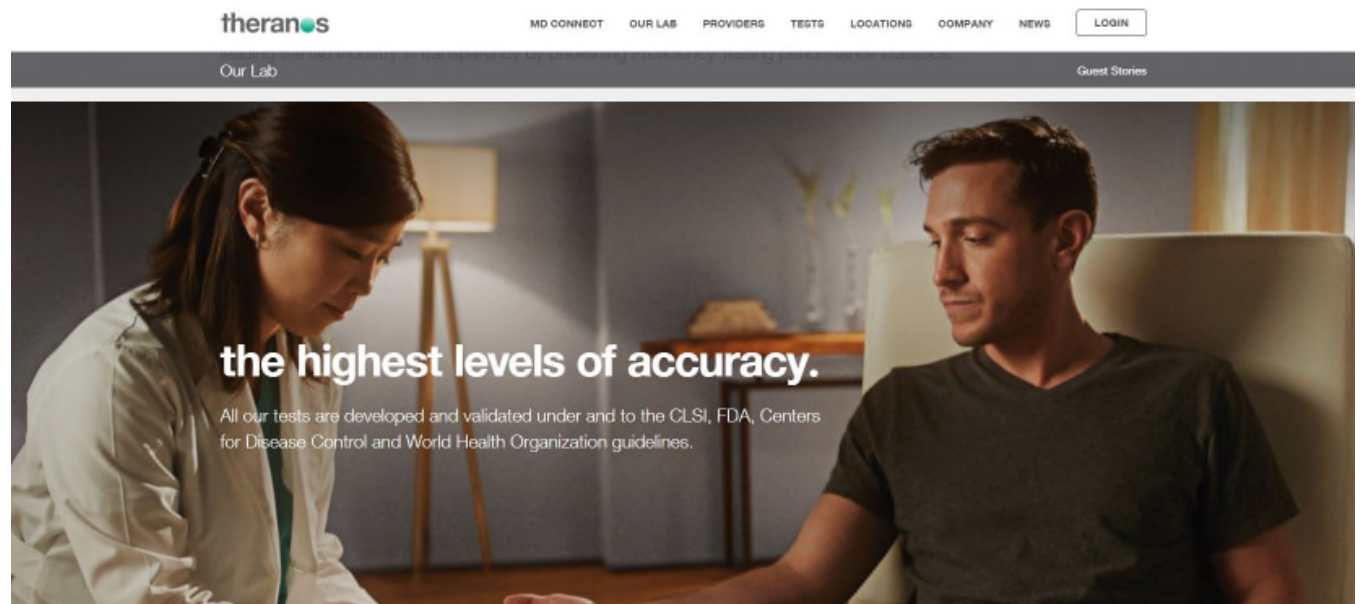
theranos

MD CONNECT OUR LAB PROVIDERS TESTS LOCATIONS COMPANY NEWS LOGIN

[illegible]

Our Lab

Guest Stories

the highest levels of accuracy.

All our tests are developed and validated under and to the CLSI, FDA, Centers for Disease Control and World Health Organization guidelines.